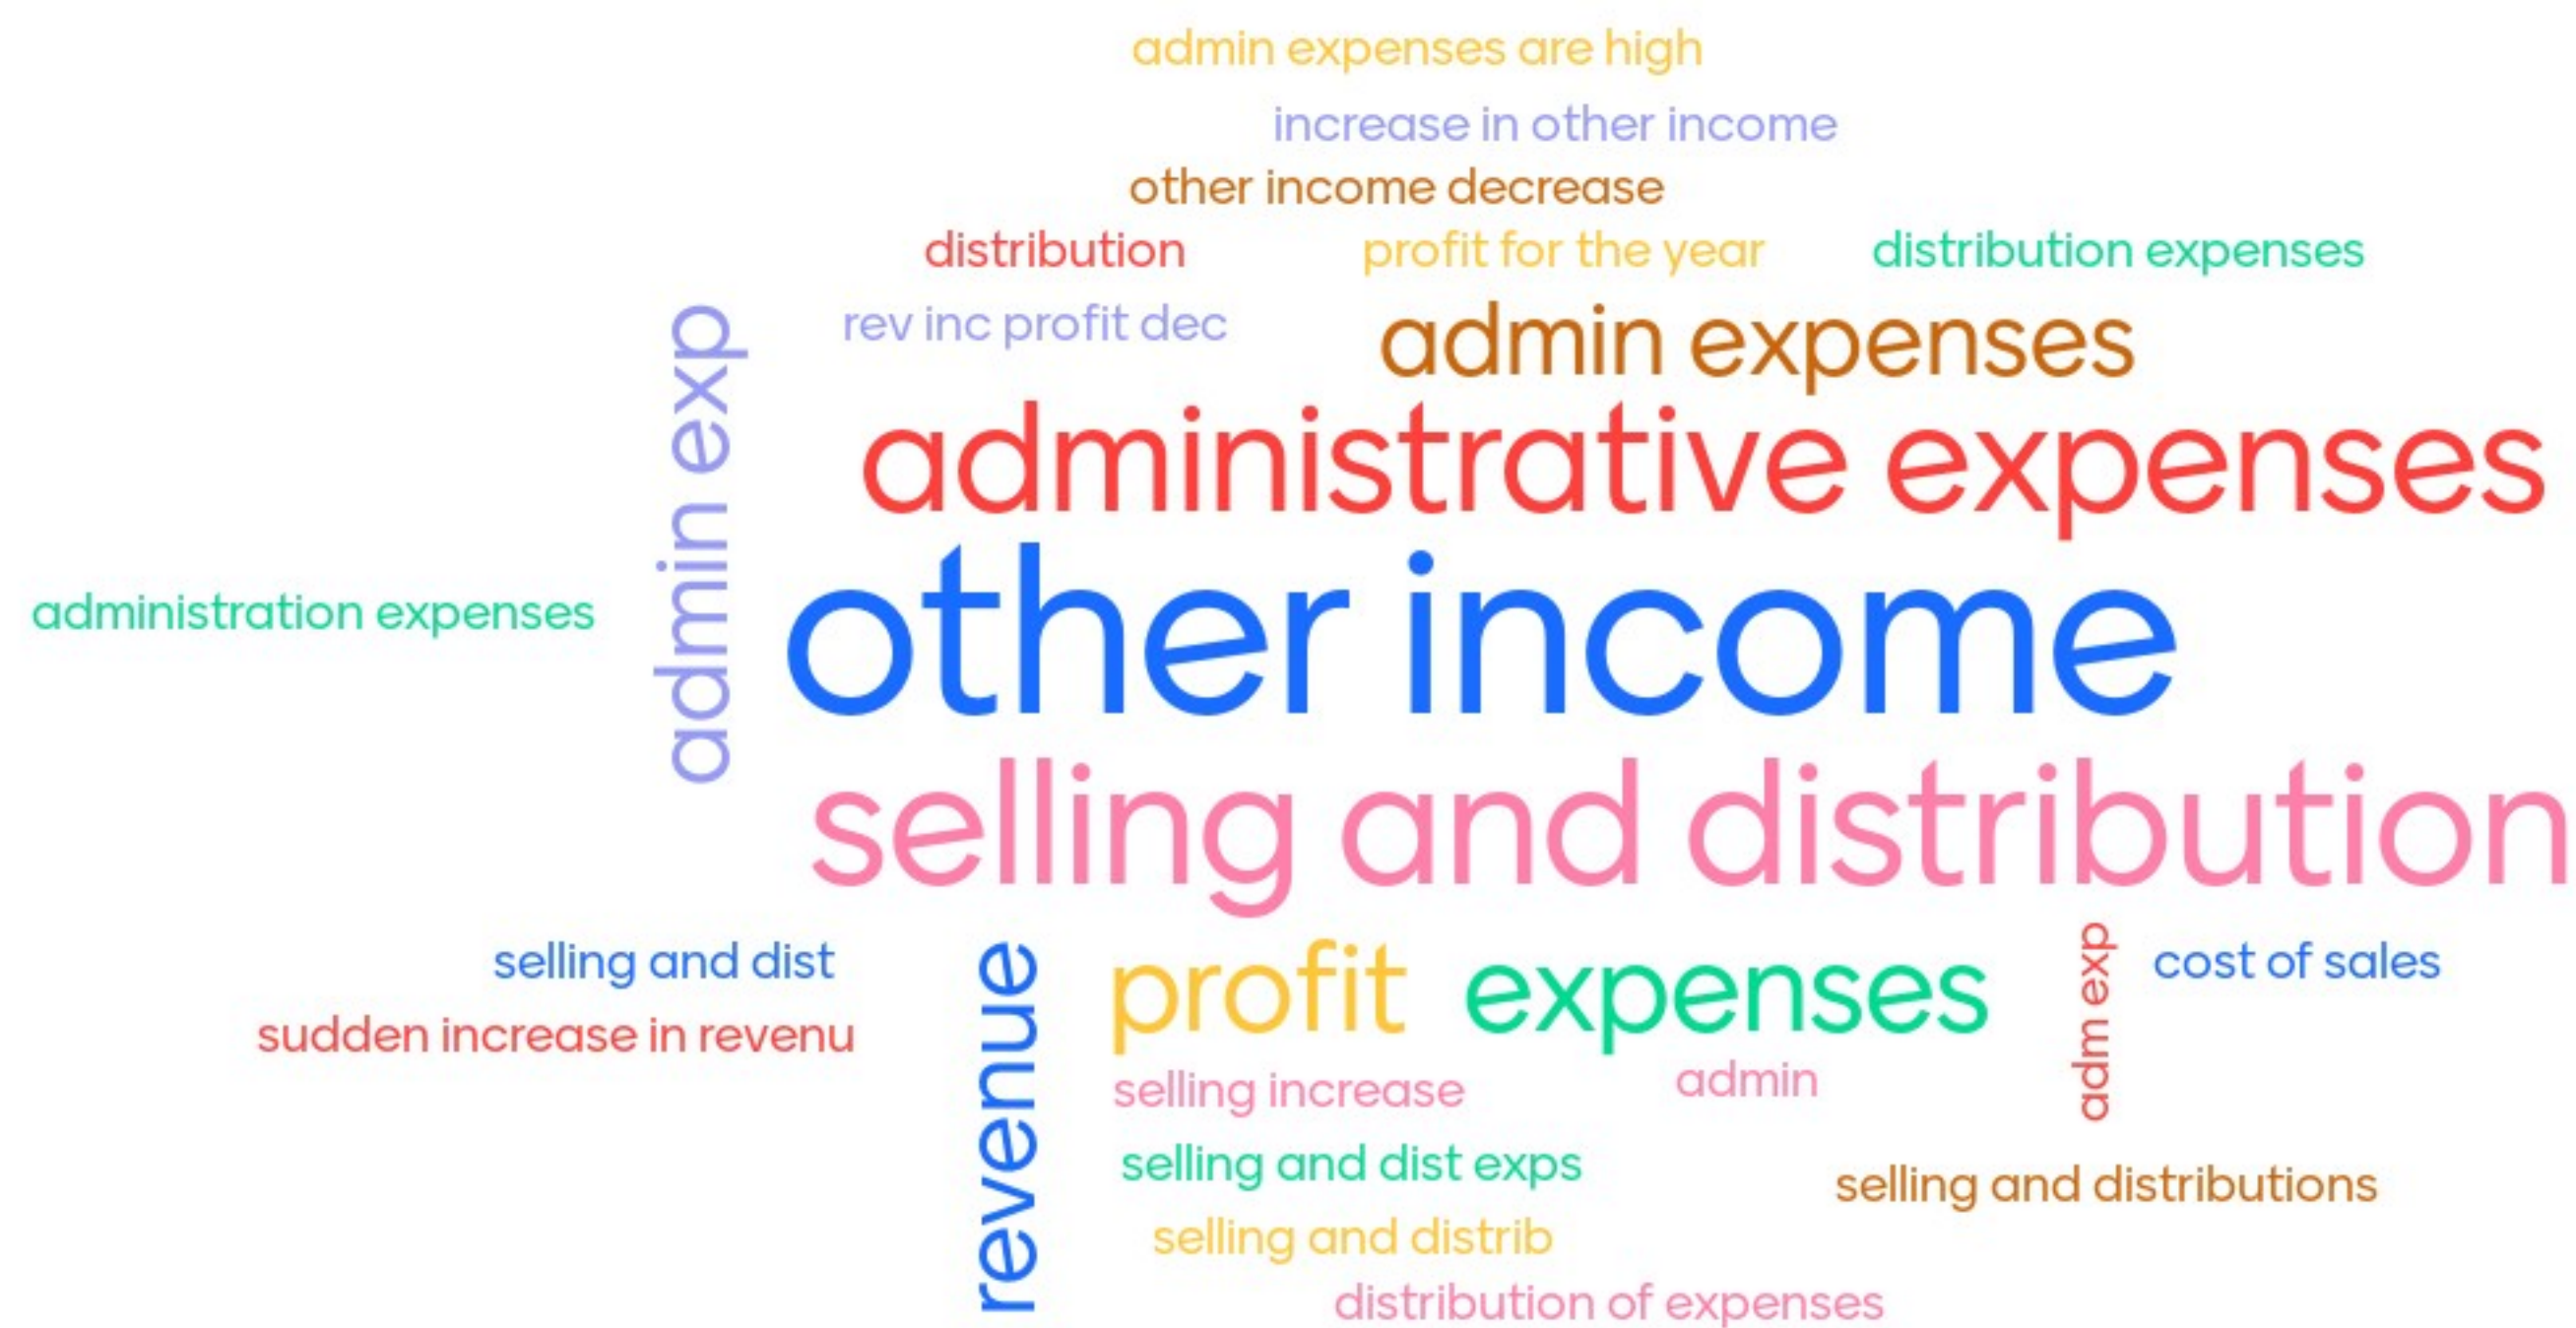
admin expenses are high

increase in other income

other income decrease

distribution

profit for the year

distribution expenses

rev inc profit dec

admin expenses

admin exp

administrative expenses

administration expenses

other income

selling and distribution

selling and dist

sudden increase in revenu

revenue

profit

expenses

adm exp

cost of sales

selling increase

admin

selling and dist exps

selling and distributions

selling and distrib

distribution of expenses